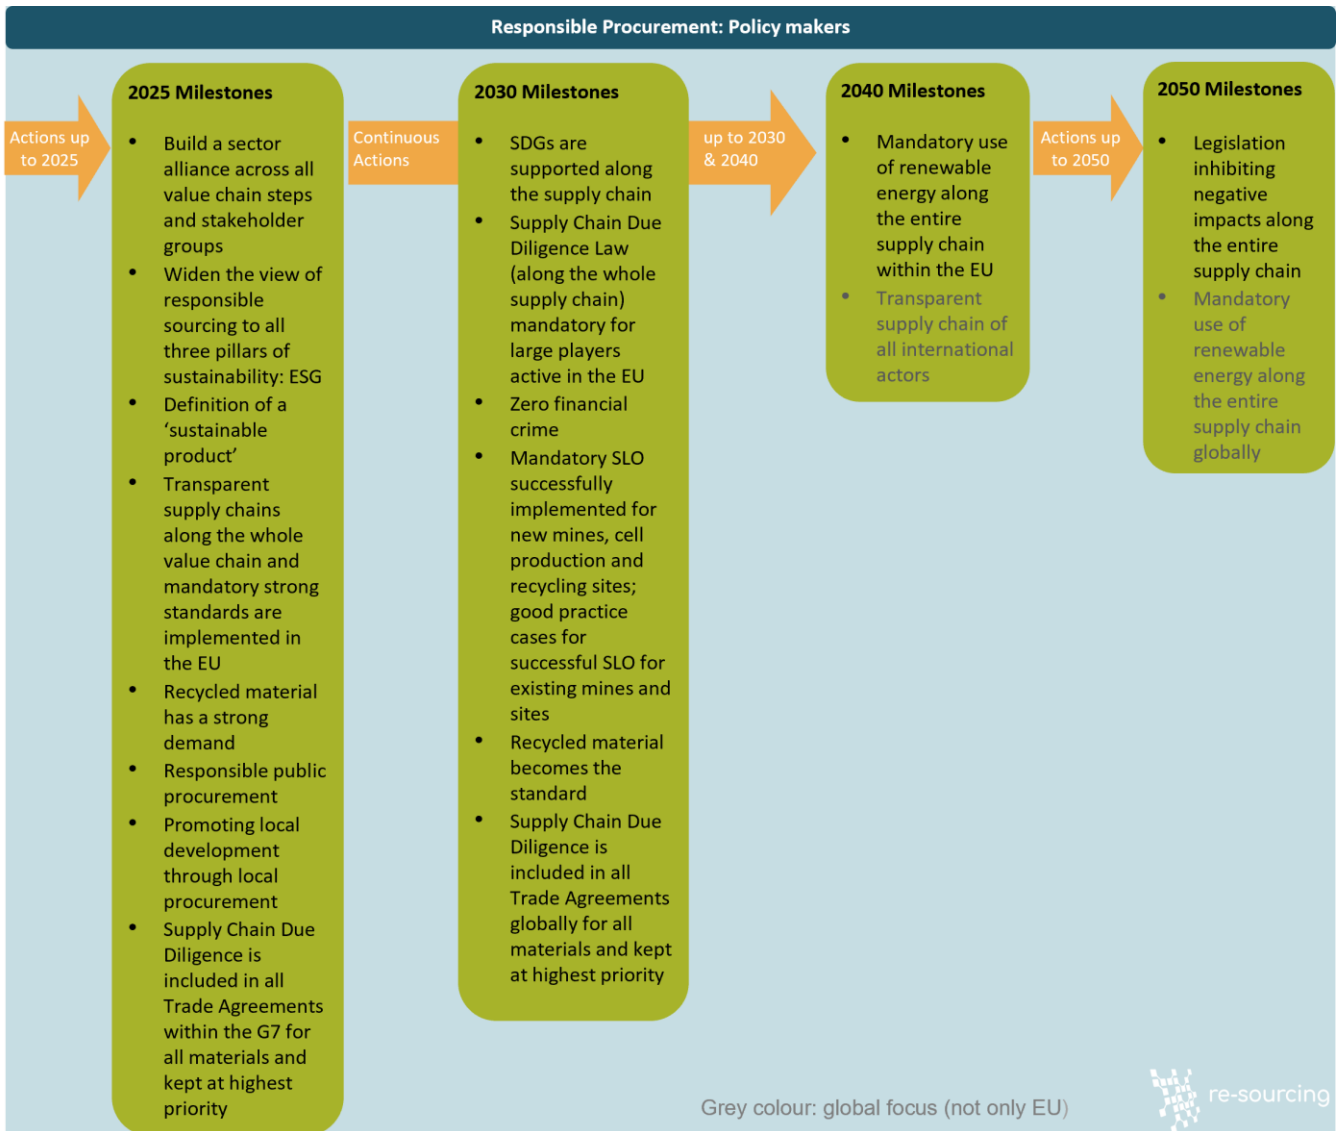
Responsible Procurement: Policy makers

Actions up to 2025

2025 Milestones

- Build a sector alliance across all value chain steps and stakeholder groups
- Widen the view of responsible sourcing to all three pillars of sustainability: ESG
- Definition of a 'sustainable product'
- Transparent supply chains along the whole value chain and mandatory strong standards are implemented in the EU
- Recycled material has a strong demand
- Responsible public procurement
- Promoting local development through local procurement
- Supply Chain Due Diligence is included in all Trade Agreements within the G7 for all materials and kept at highest priority

Continuous Actions

2030 Milestones

- SDGs are supported along the supply chain
- Supply Chain Due Diligence Law (along the whole supply chain) mandatory for large players active in the EU
- Zero financial crime
- Mandatory SLO successfully implemented for new mines, cell production and recycling sites; good practice cases for successful SLO for existing mines and sites
- Recycled material becomes the standard
- Supply Chain Due Diligence is included in all Trade Agreements globally for all materials and kept at highest priority

up to 2030 & 2040

2040 Milestones

- Mandatory use of renewable energy along the entire supply chain within the EU
- Transparent supply chain of all international actors

Actions up to 2050

2050 Milestones

- Legislation inhibiting negative impacts along the entire supply chain
- Mandatory use of renewable energy along the entire supply chain globally

Grey colour: global focus (not only EU)

re-sourcing